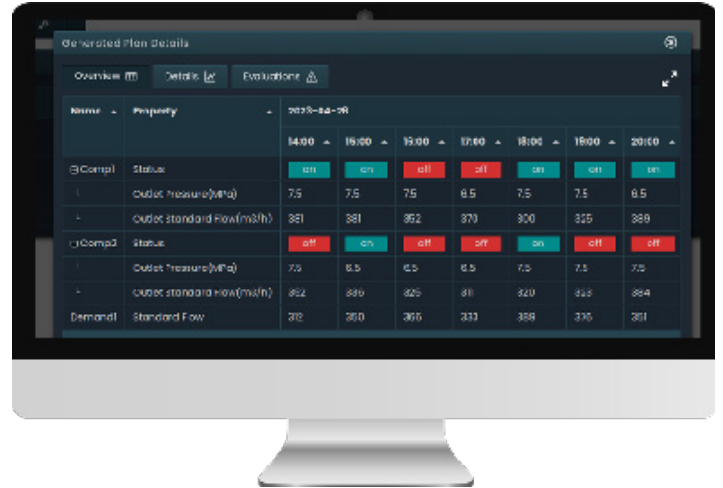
Generated Plan Details

Overview Details Evaluations

| Name | Property | 2023-04-28 | | | | | | |
|---|---|---|---|---|---|---|---|---|
| | | 14:00 | 15:00 | 16:00 | 17:00 | 18:00 | 19:00 | 20:00 |
| Comp1 | Status | on | on | off | off | on | on | on |
| | Outlet Pressure(MPa) | 7.5 | 7.5 | 7.5 | 6.5 | 7.5 | 7.5 | 6.5 |
| | Outlet standard Flow(m3/h) | 381 | 381 | 352 | 370 | 300 | 325 | 389 |
| Comp2 | Status | off | on | off | off | on | off | off |
| | Outlet Pressure(MPa) | 7.5 | 6.5 | 6.5 | 6.5 | 7.5 | 7.5 | 7.5 |
| | Outlet standard Flow(m3/h) | 352 | 336 | 325 | 311 | 320 | 333 | 384 |
| Demand1 | Standard Flow | 312 | 350 | 365 | 333 | 388 | 326 | 381 |